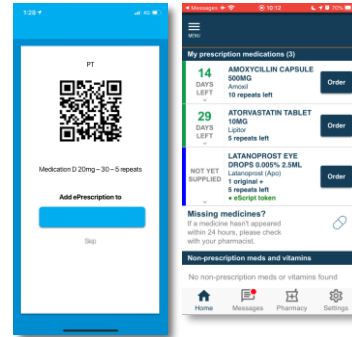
1:28

PT

Medication D 20mg – 30 – 5 repeats

Add ePrescription to

Skip

Messages 10:12 70%

MENU

My prescription medications (3)

14 DAYS LEFT

AMOXYCILLIN CAPSULE 500MG
Amoxil
10 repeats left

Order

29 DAYS LEFT

ATORVASTATIN TABLET 10MG
Lipitor
5 repeats left

Order

NOT YET SUPPLIED

LATANOPROST EYE DROPS 0.005% 2.5ML
Latanoprost (Apo)
1 original +
5 repeats left
● eScript token

Order

Missing medicines?
If a medicine hasn't appeared within 24 hours, please check with your pharmacist.

Non-prescription meds and vitamins

No non-prescription meds or vitamins found

Home Messages Pharmacy Settings